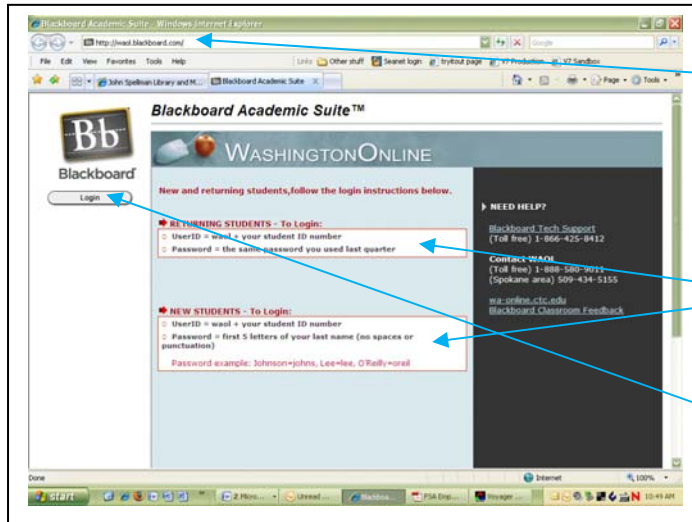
Blackboard Academic Suite - Windows Internet Explorer

http://waol.blackboard.com/

Google

File Edit View Favorites Tools Help

Links Other stuff Seanet login tryitout page V7 Production V7 Sandbox

John Spellman Library and M... Blackboard Academic Suite

Page Tools

Bb

Blackboard

Login

Blackboard Academic Suite™

WASHINGTONONLINE

New and returning students,follow the login instructions below.

RETURNING STUDENTS - To Login:

UserID = waol + your student ID number

Password = the same password you used last quarter

NEW STUDENTS - To Login:

UserID = waol + your student ID number

Password = first 5 letters of your last name (no spaces or punctuation)

Password example: Johnson=johns, Lee=lee, O'Reilly=oreil

NEED HELP?

Blackboard Tech Support
(Toll free) 1-866-425-8412

Contact WAOL
(Toll free) 1-888-580-9011
(Spokane area) 509-434-5155

wa-online.ctc.edu
Blackboard Classroom Feedback

Done

Internet

100%

start

2 Micro...

Unread ...

Blackboa...

PSA Emp...

Voyager ...

10:49 AM